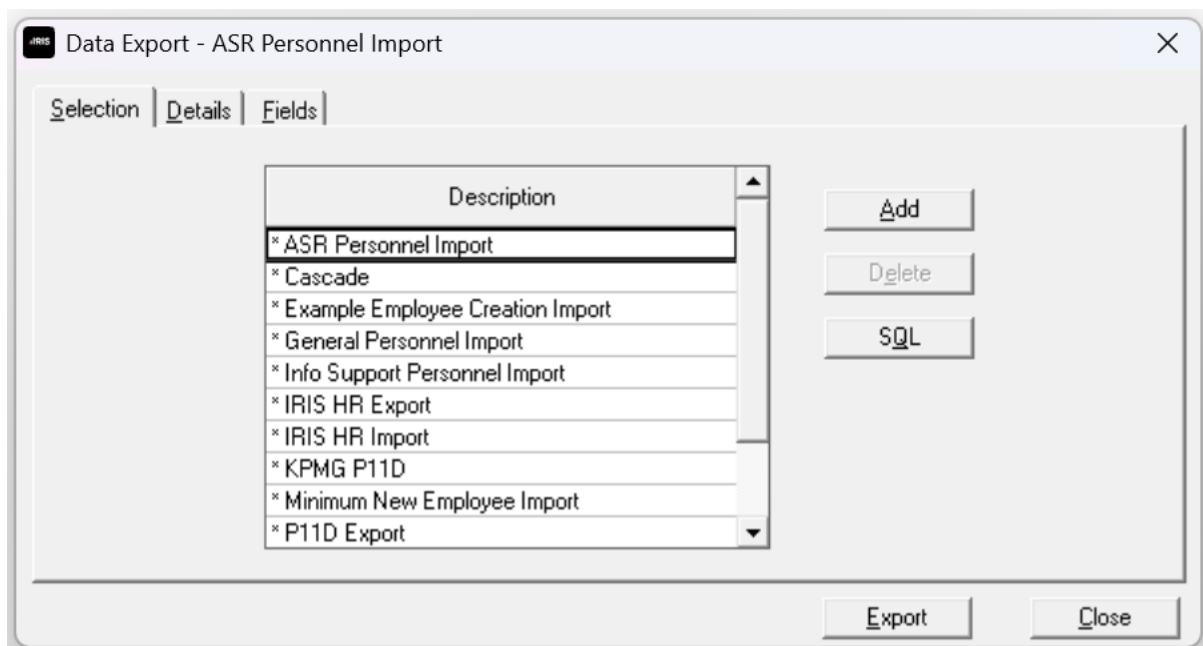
IRIS Data Export - ASR Personnel Import

×

Selection | Details | Fields

| Description |
|---|
| * ASR Personnel Import |
| * Cascade |
| * Example Employee Creation Import |
| * General Personnel Import |
| * Info Support Personnel Import |
| * IRIS HR Export |
| * IRIS HR Import |
| * KPMG P11D |
| * Minimum New Employee Import |
| * P11D Export |

Add

Delete

SQL

Export

Close